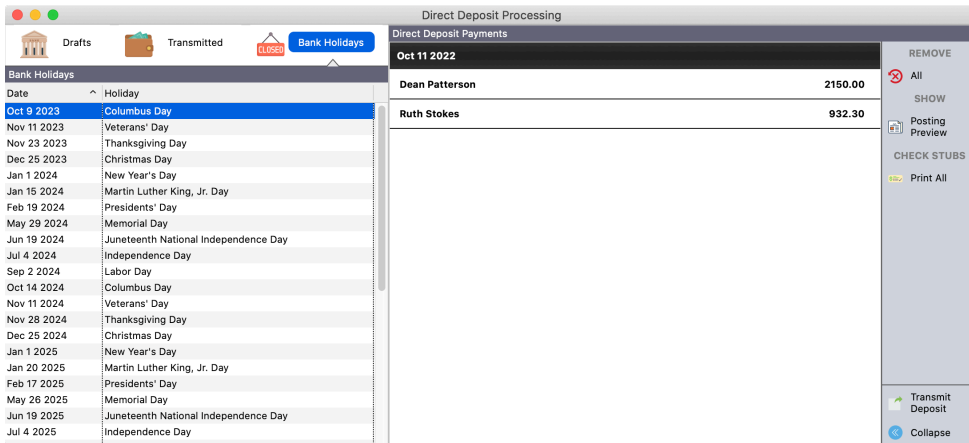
Direct Deposit Processing

Drafts

Transmitted

CLOSED

Bank Holidays

Bank Holidays

| Date | Holiday |
|---|---|
| Oct 9 2023 | Columbus Day |
| Nov 11 2023 | Veterans' Day |
| Nov 23 2023 | Thanksgiving Day |
| Dec 25 2023 | Christmas Day |
| Jan 1 2024 | New Year's Day |
| Jan 15 2024 | Martin Luther King, Jr. Day |
| Feb 19 2024 | Presidents' Day |
| May 29 2024 | Memorial Day |
| Jun 19 2024 | Juneteenth National Independence Day |
| Jul 4 2024 | Independence Day |
| Sep 2 2024 | Labor Day |
| Oct 14 2024 | Columbus Day |
| Nov 11 2024 | Veterans' Day |
| Nov 28 2024 | Thanksgiving Day |
| Dec 25 2024 | Christmas Day |
| Jan 1 2025 | New Year's Day |
| Jan 20 2025 | Martin Luther King, Jr. Day |
| Feb 17 2025 | Presidents' Day |
| May 26 2025 | Memorial Day |
| Jun 19 2025 | Juneteenth National Independence Day |
| Jul 4 2025 | Independence Day |

Direct Deposit Payments

Oct 11 2022

| Dean Patterson | 2150.00 |
|---|---|
| Ruth Stokes | 932.30 |

REMOVE

All

SHOW

Posting Preview

CHECK STUBS

Print All

Transmit Deposit

Collapse